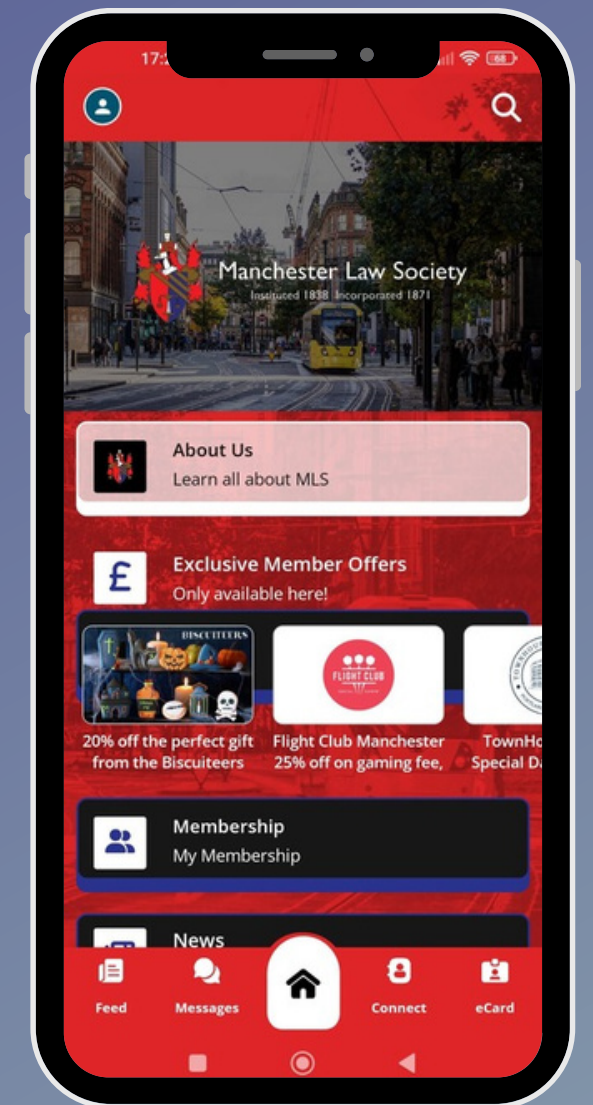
17:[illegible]

Manchester Law Society
Instituted 1838 Incorporated 1871

About Us
Learn all about MLS

Exclusive Member Offers
Only available here!

BISCUITEERS

FLIGHT CLUB

20% off the perfect gift from the Biscuiteers

Flight Club Manchester 25% off on gaming fee,

TownHo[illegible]
Special Da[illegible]

Membership
My Membership

News

Feed
Messages
Connect
eCard